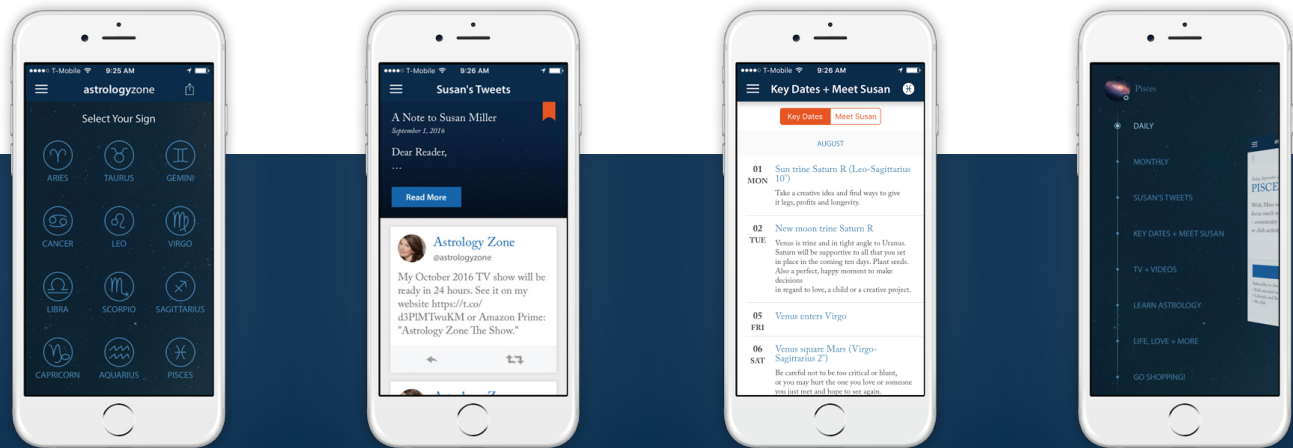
●●●●○ T-Mobile 9:25 AM

astrologyzone

Select Your Sign

ARIES TAURUS GEMINI

CANCER LEO VIRGO

LIBRA SCORPIO SAGITTARIUS

CAPRICORN AQUARIUS PISCES

●●●●○ T-Mobile 9:26 AM

Susan's Tweets

A Note to Susan Miller
September 1, 2016

Dear Reader,
...

Read More

Astrology Zone
@astrologyzone

My October 2016 TV show will be ready in 24 hours. See it on my website https://t.co/d3PlMTwuKM or Amazon Prime: "Astrology Zone The Show."

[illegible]

●●●●○ T-Mobile 9:26 AM

Key Dates + Meet Susan

Key Dates Meet Susan

AUGUST

01 MON Sun trine Saturn R (Leo-Sagittarius 10°)
Take a creative idea and find ways to give it legs, profits and longevity.

02 TUE New moon trine Saturn R
Venus is trine and in tight angle to Uranus. Saturn will be supportive to all that you set in place in the coming ten days. Plant seeds. Also a perfect, happy moment to make decisions in regard to love, a child or a creative project.

05 FRI Venus enters Virgo

06 SAT Venus square Mars (Virgo-Sagittarius 2°)
Be careful not to be too critical or blunt, or you may hurt the one you love or someone you just met and hope to see again.

Pisces

DAILY

MONTHLY

SUSAN'S TWEETS

KEY DATES + MEET SUSAN

TV + VIDEOS

LEARN ASTROLOGY

LIFE, LOVE + MORE

GO SHOPPING!

PISCE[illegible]